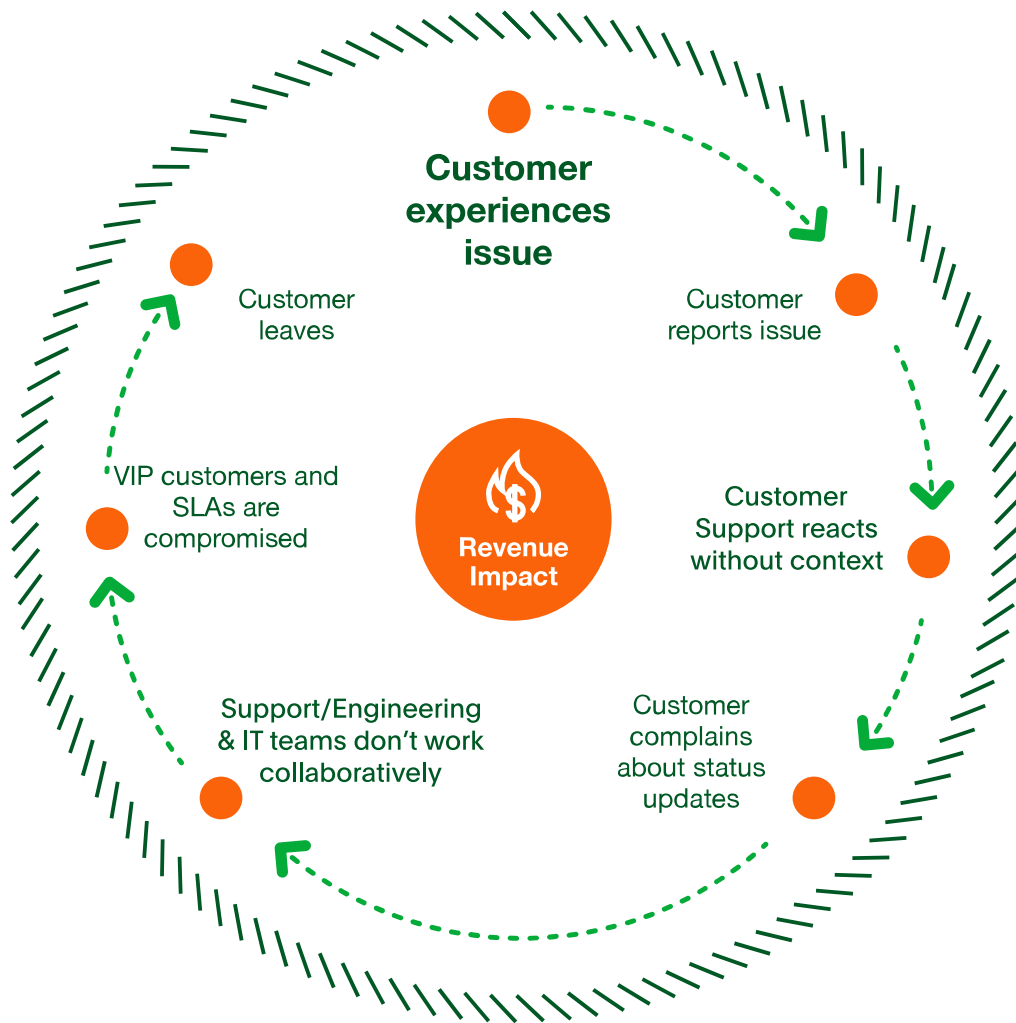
Customer experiences issue

Customer reports issue

Customer Support reacts without context

Customer complains about status updates

Support/Engineering & IT teams don’t work collaboratively

VIP customers and SLAs are compromised

Customer leaves

$

Revenue Impact